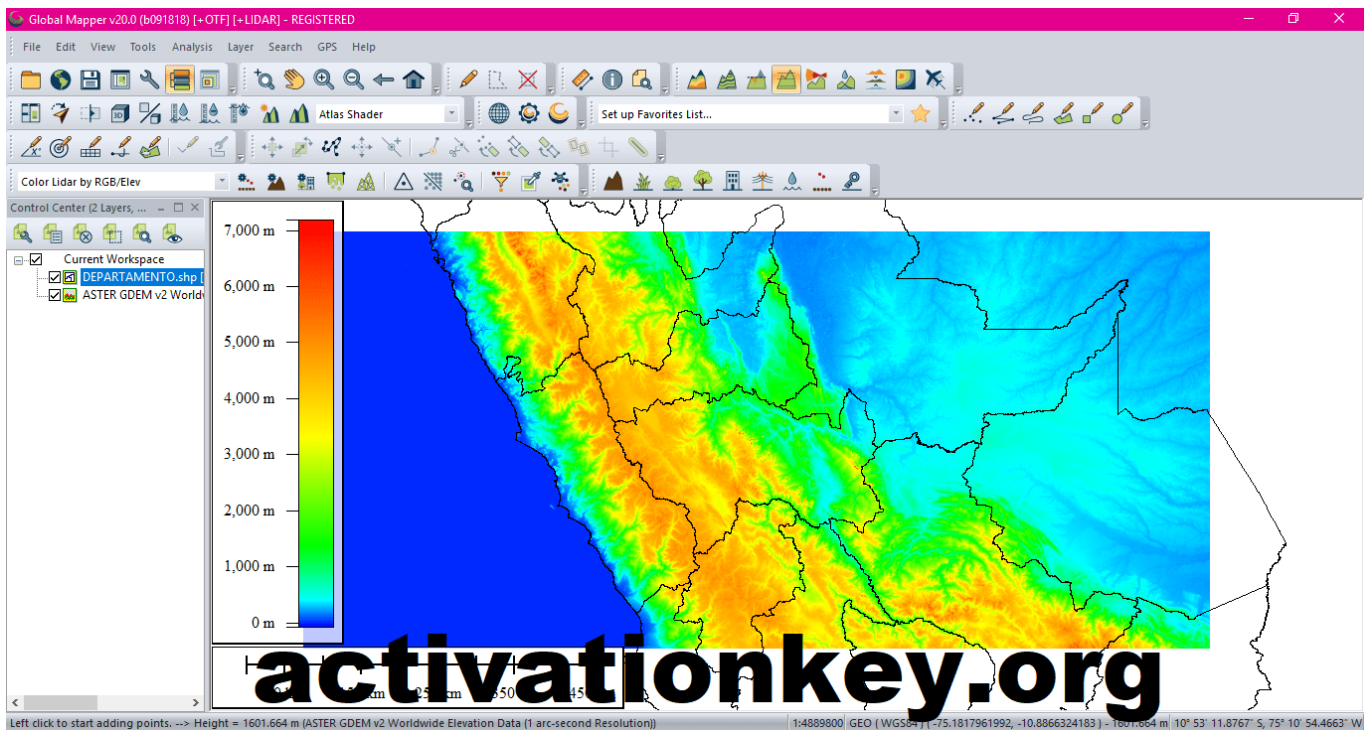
Global Mapper v20.0 (b091818) [+OTF] [+LIDAR] - REGISTERED

File Edit View Tools Analysis Layer Search GPS Help

Atlas Shader

Set up Favorites List...

Color Lidar by RGB/Elev

Control Center (2 Layers, ...

Current Workspace
DEPARTAMENTO.shp [
ASTER GDEM v2 Worldv

7,000 m
6,000 m
5,000 m
4,000 m
3,000 m
2,000 m
1,000 m
0 m

activationkey.org

Left click to start adding points. --> Height = 1601.664 m (ASTER GDEM v2 Worldwide Elevation Data (1 arc-second Resolution)) 1:4889800 GEO ( WGS84 ) (-75.1817961992, -10.8866324183 ) - 1601.664 m 10° 53' 11.8767" S, 75° 10' 54.4663" W